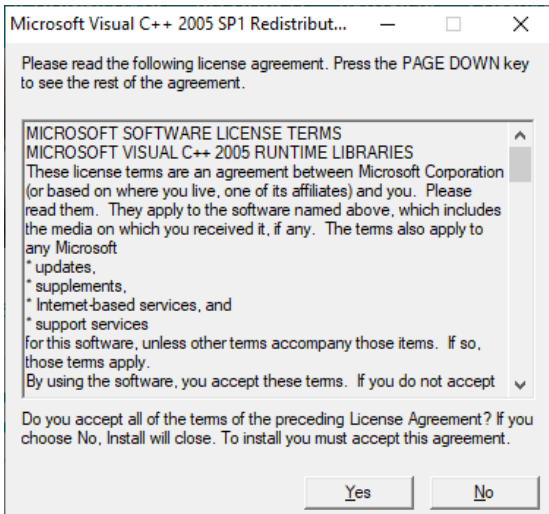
Microsoft Visual C++ 2005 SP1 Redistribut...

Please read the following license agreement. Press the PAGE DOWN key to see the rest of the agreement.

MICROSOFT SOFTWARE LICENSE TERMS
MICROSOFT VISUAL C++ 2005 RUNTIME LIBRARIES
These license terms are an agreement between Microsoft Corporation (or based on where you live, one of its affiliates) and you. Please read them. They apply to the software named above, which includes the media on which you received it, if any. The terms also apply to any Microsoft
* updates,
* supplements,
* Internet-based services, and
* support services
for this software, unless other terms accompany those items. If so, those terms apply.
By using the software, you accept these terms. If you do not accept

Do you accept all of the terms of the preceding License Agreement? If you choose No, Install will close. To install you must accept this agreement.

Yes No